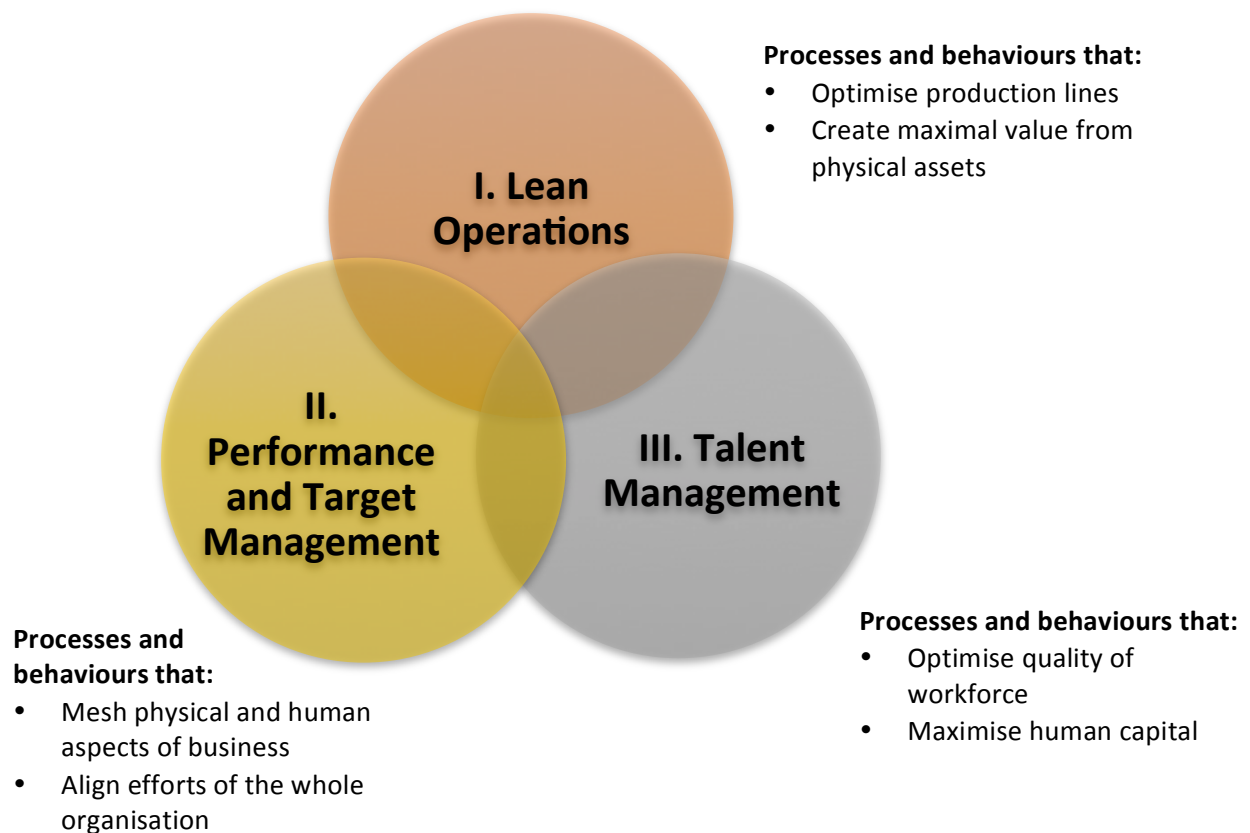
I. Lean Operations

Processes and behaviours that:
- Optimise production lines
- Create maximal value from physical assets

II. Performance and Target Management

III. Talent Management

Processes and behaviours that:
- Mesh physical and human aspects of business
- Align efforts of the whole organisation

Processes and behaviours that:
- Optimise quality of workforce
- Maximise human capital